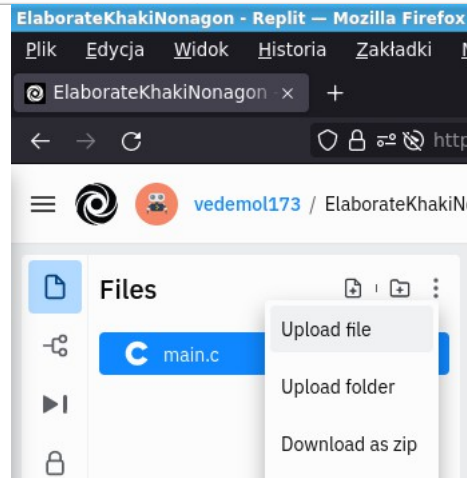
ElaborateKhakiNonagon - Replit — Mozilla Firefox

Plik Edycja Widok Historia Zakładki

ElaborateKhakiNonagon ×

+

http

vedemol173 / ElaborateKhakiN

Files

main.c

Upload file

Upload folder

Download as zip